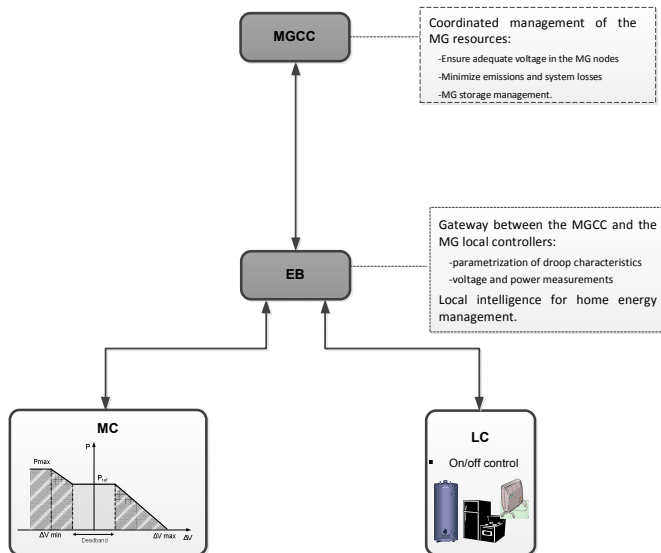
MGCC

Coordinated management of the MG resources:

-Ensure adequate voltage in the MG nodes

-Minimize emissions and system losses

-MG storage management.

Gateway between the MGCC and the MG local controllers:

-parametrization of droop characteristics

-voltage and power measurements

Local intelligence for home energy management.

EB

MC

P

Pmax

$P_{ref}$

ΔV min

Deadband

ΔV max

ΔV

LC

On/off control